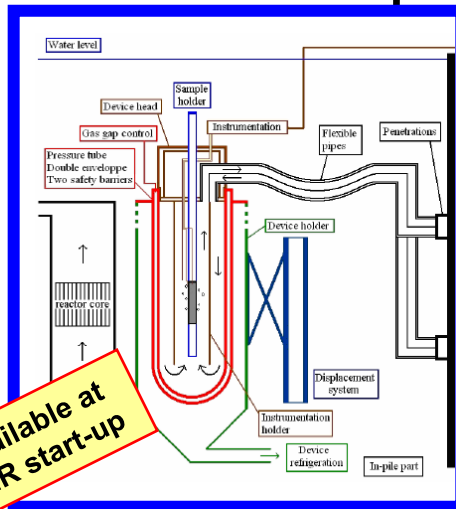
Water level

Sample holder

Device head

Instrumentation

Gas gap control

Flexible pipes

Penetrations

Pressure tube
Double enveloppe
Two safety barriers

Device holder

reactor core

Displacement system

Instrumentation holder

Device refrigeration

In-pile part

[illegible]ilable at
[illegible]R start-up